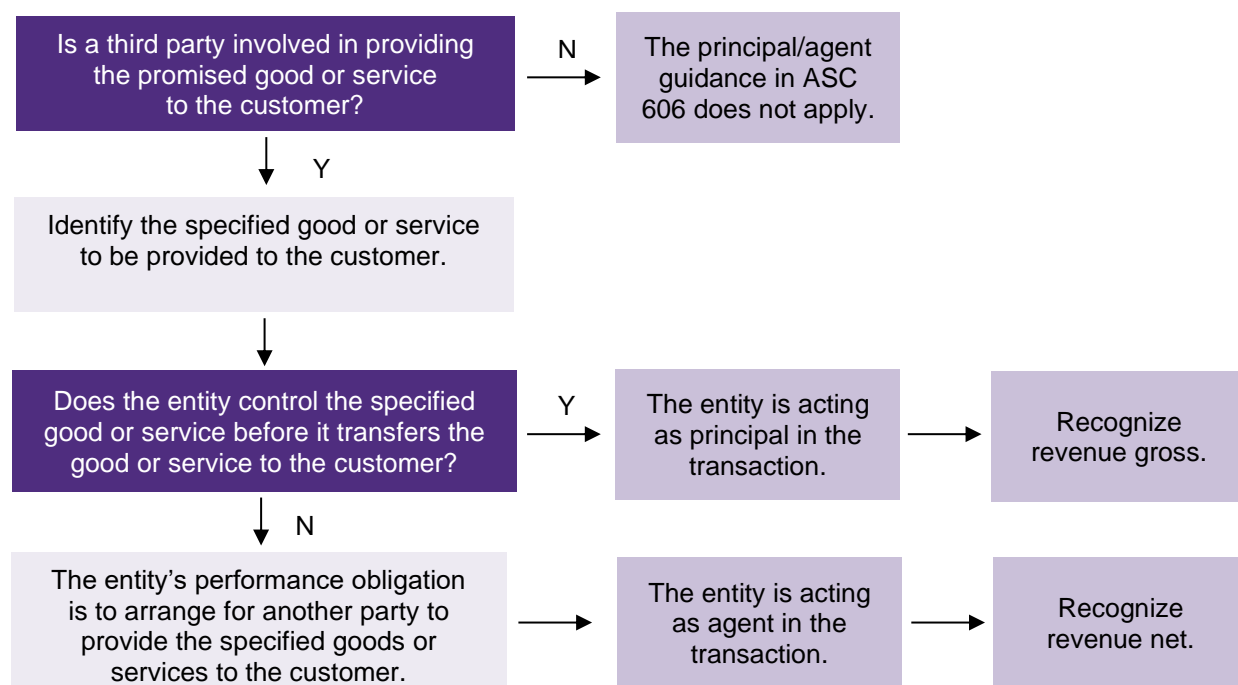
Is a third party involved in providing the promised good or service to the customer?

N

The principal/agent guidance in ASC 606 does not apply.

Y

Identify the specified good or service to be provided to the customer.

Does the entity control the specified good or service before it transfers the good or service to the customer?

Y

The entity is acting as principal in the transaction.

Recognize revenue gross.

N

The entity's performance obligation is to arrange for another party to provide the specified goods or services to the customer.

The entity is acting as agent in the transaction.

Recognize revenue net.